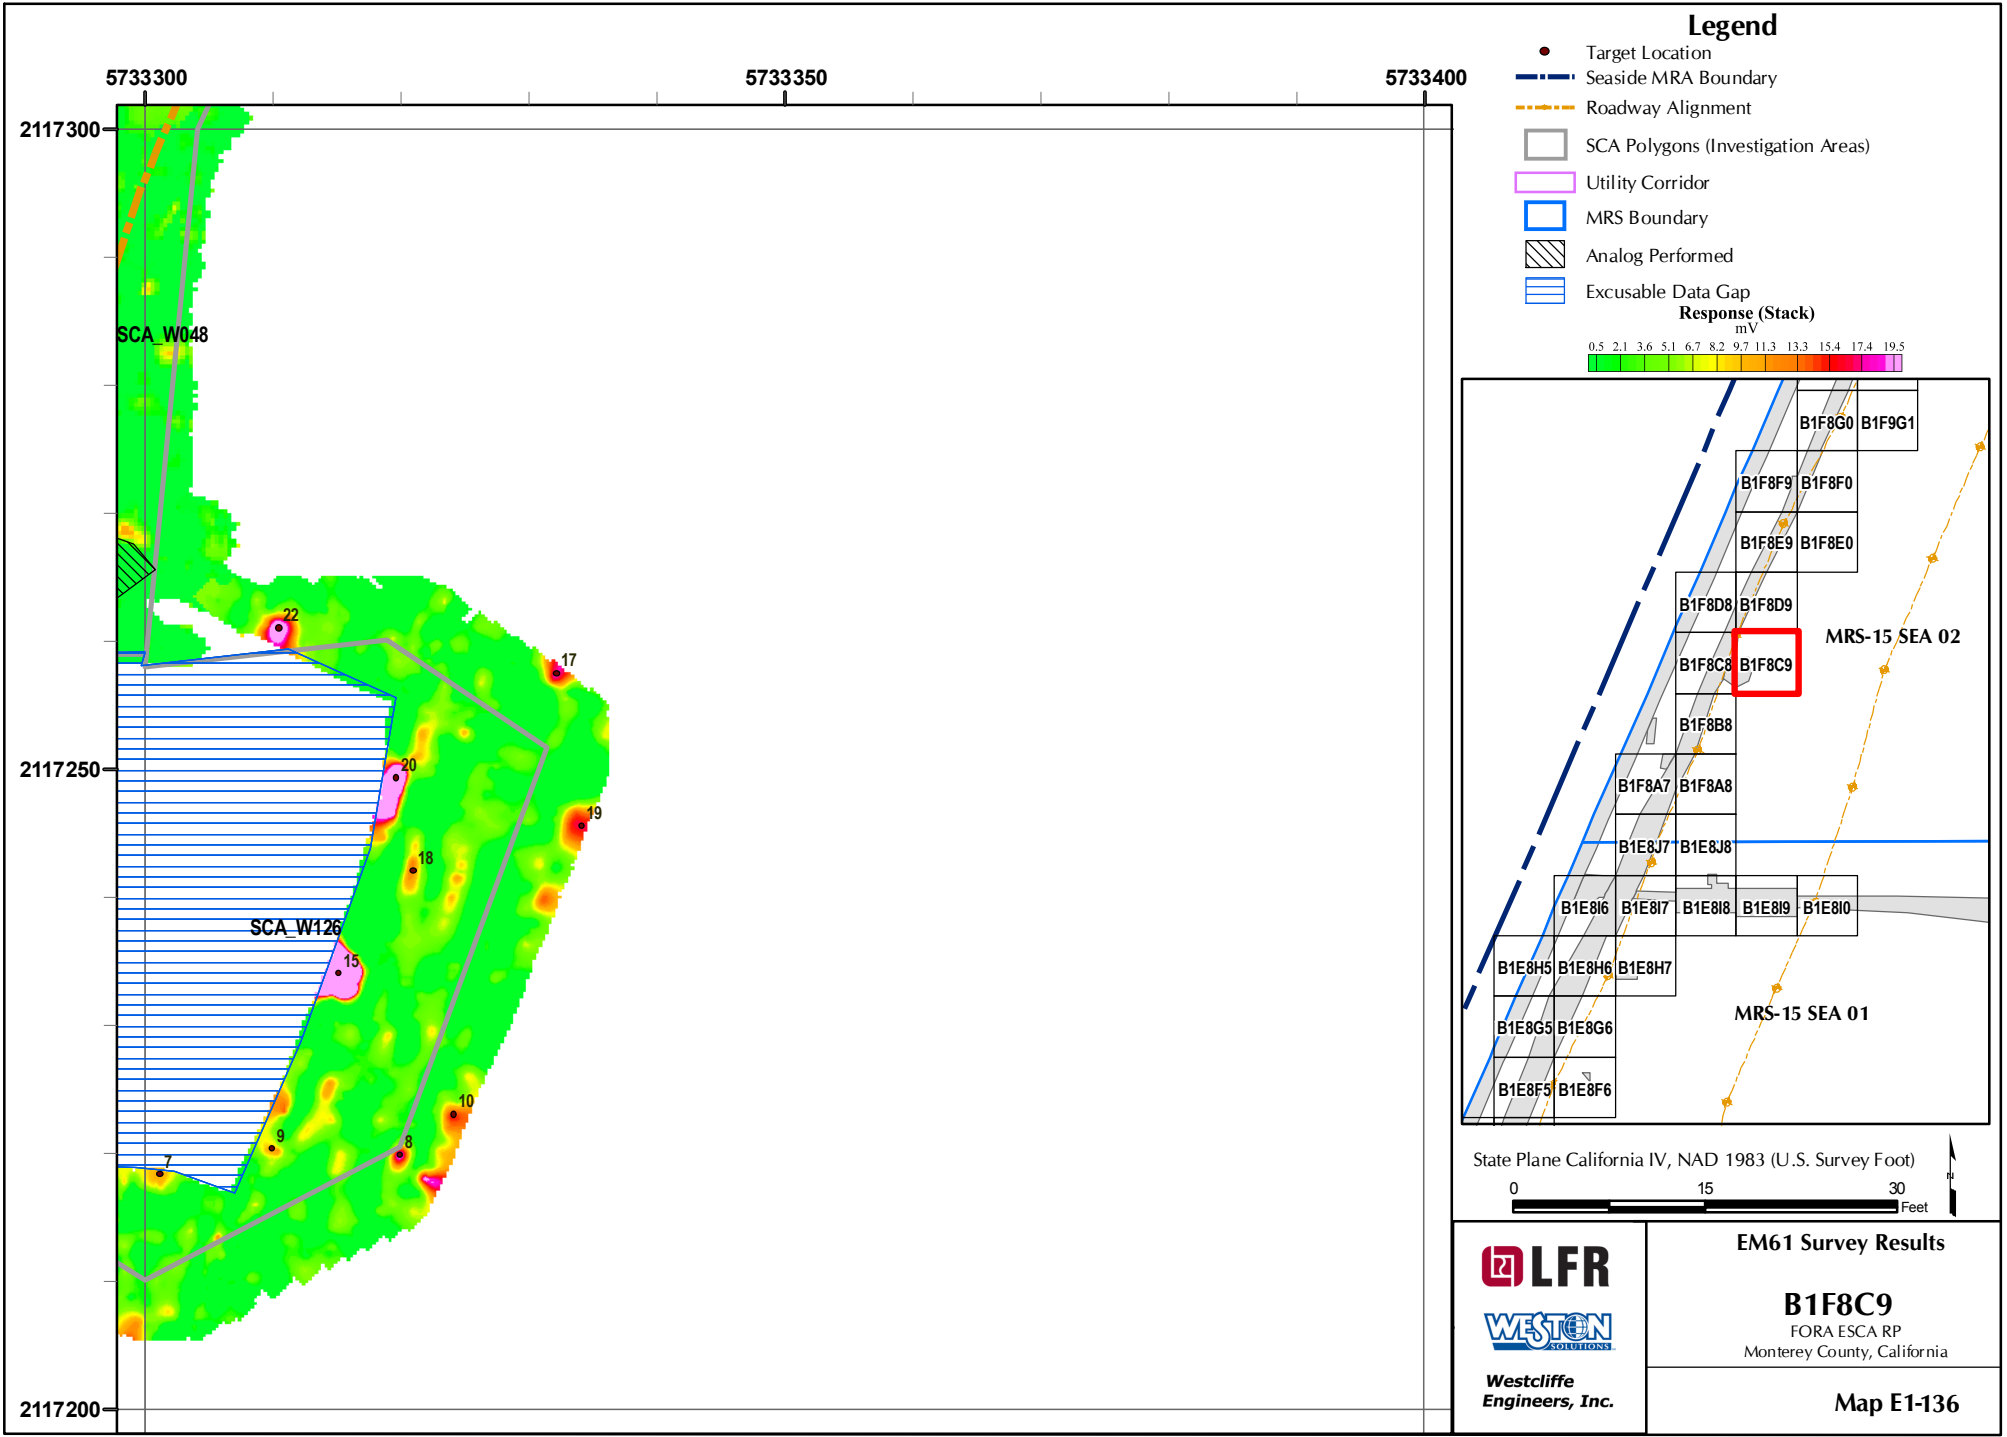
5733300 5733350 5733400

2117300
2117250
2117200

SCA_W048
SCA_W126

22
17
20
19
18
15
10
9
8
7

Legend
Target Location
Seaside MRA Boundary
Roadway Alignment
SCA Polygons (Investigation Areas)
Utility Corridor
MRS Boundary
Analog Performed
Excusable Data Gap
Response (Stack)
mV
0.5 2.1 3.6 5.1 6.7 8.2 9.7 11.3 13.3 15.4 17.4 19.5

B1F8G0 B1F9G1
B1F8F9 B1F8F0
B1F8E9 B1F8E0
B1F8D8 B1F8D9
MRS-15 SEA 02
B1F8C8 B1F8C9
B1F8B8
B1F8A7 B1F8A8
B1E8J7 B1E8J8
B1E8I6 B1E8I7 B1E8I8 B1E8I9 B1E8I0
B1E8H5 B1E8H6 B1E8H7
MRS-15 SEA 01
B1E8G5 B1E8G6
B1E8F5 B1E8F6

State Plane California IV, NAD 1983 (U.S. Survey Foot)
0 15 30
Feet
N

LFR
WESTON SOLUTIONS
Westcliffe Engineers, Inc.

EM61 Survey Results
B1F8C9
FORA ESCA RP
Monterey County, California
Map E1-136